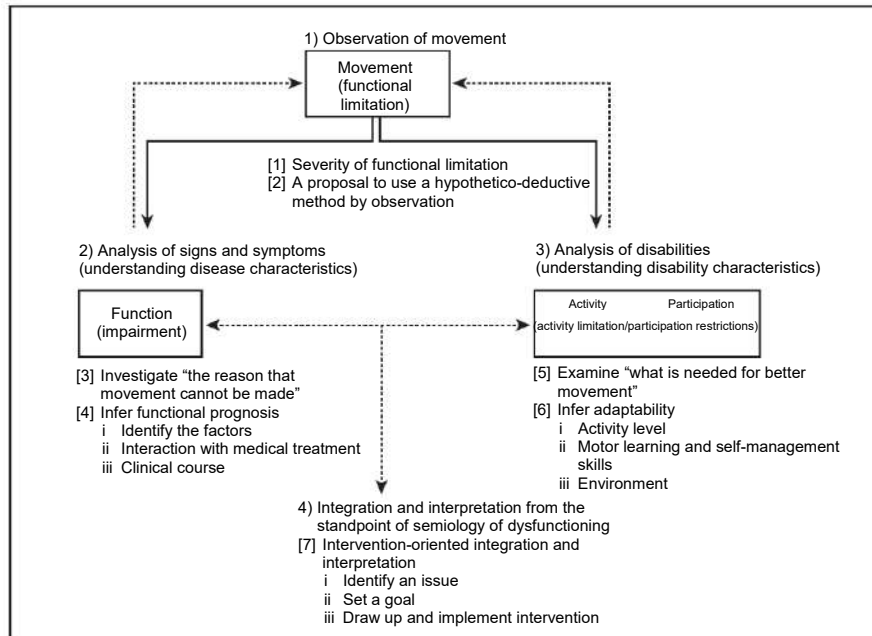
1) Observation of movement

Movement (functional limitation)

[1] Severity of functional limitation
[2] A proposal to use a hypothetico-deductive method by observation

2) Analysis of signs and symptoms (understanding disease characteristics)

Function (impairment)

[3] Investigate "the reason that movement cannot be made"
[4] Infer functional prognosis
i Identify the factors
ii Interaction with medical treatment
iii Clinical course

3) Analysis of disabilities (understanding disability characteristics)

Activity Participation
(activity limitation/participation restrictions)

[5] Examine "what is needed for better movement"
[6] Infer adaptability
i Activity level
ii Motor learning and self-management skills
iii Environment

4) Integration and interpretation from the standpoint of semiology of dysfunctioning
[7] Intervention-oriented integration and interpretation
i Identify an issue
ii Set a goal
iii Draw up and implement intervention